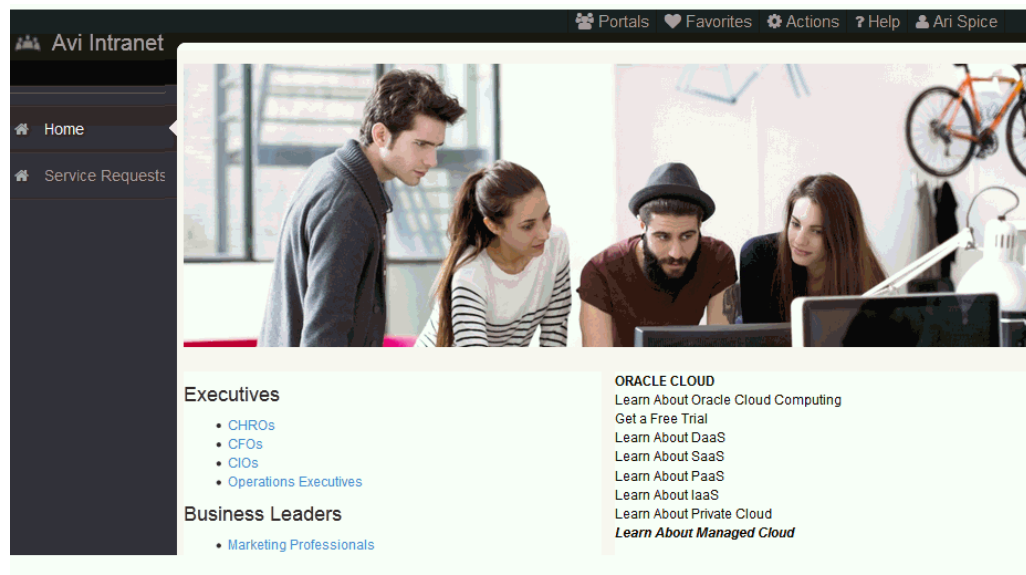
Portals Favorites Actions ? Help Ari Spice

Avi Intranet

Home

Service Requests

Executives

- CHROs
- CFOs
- CIOs
- Operations Executives

Business Leaders

- Marketing Professionals

ORACLE CLOUD
Learn About Oracle Cloud Computing
Get a Free Trial
Learn About DaaS
Learn About SaaS
Learn About PaaS
Learn About IaaS
Learn About Private Cloud
*Learn About Managed Cloud*